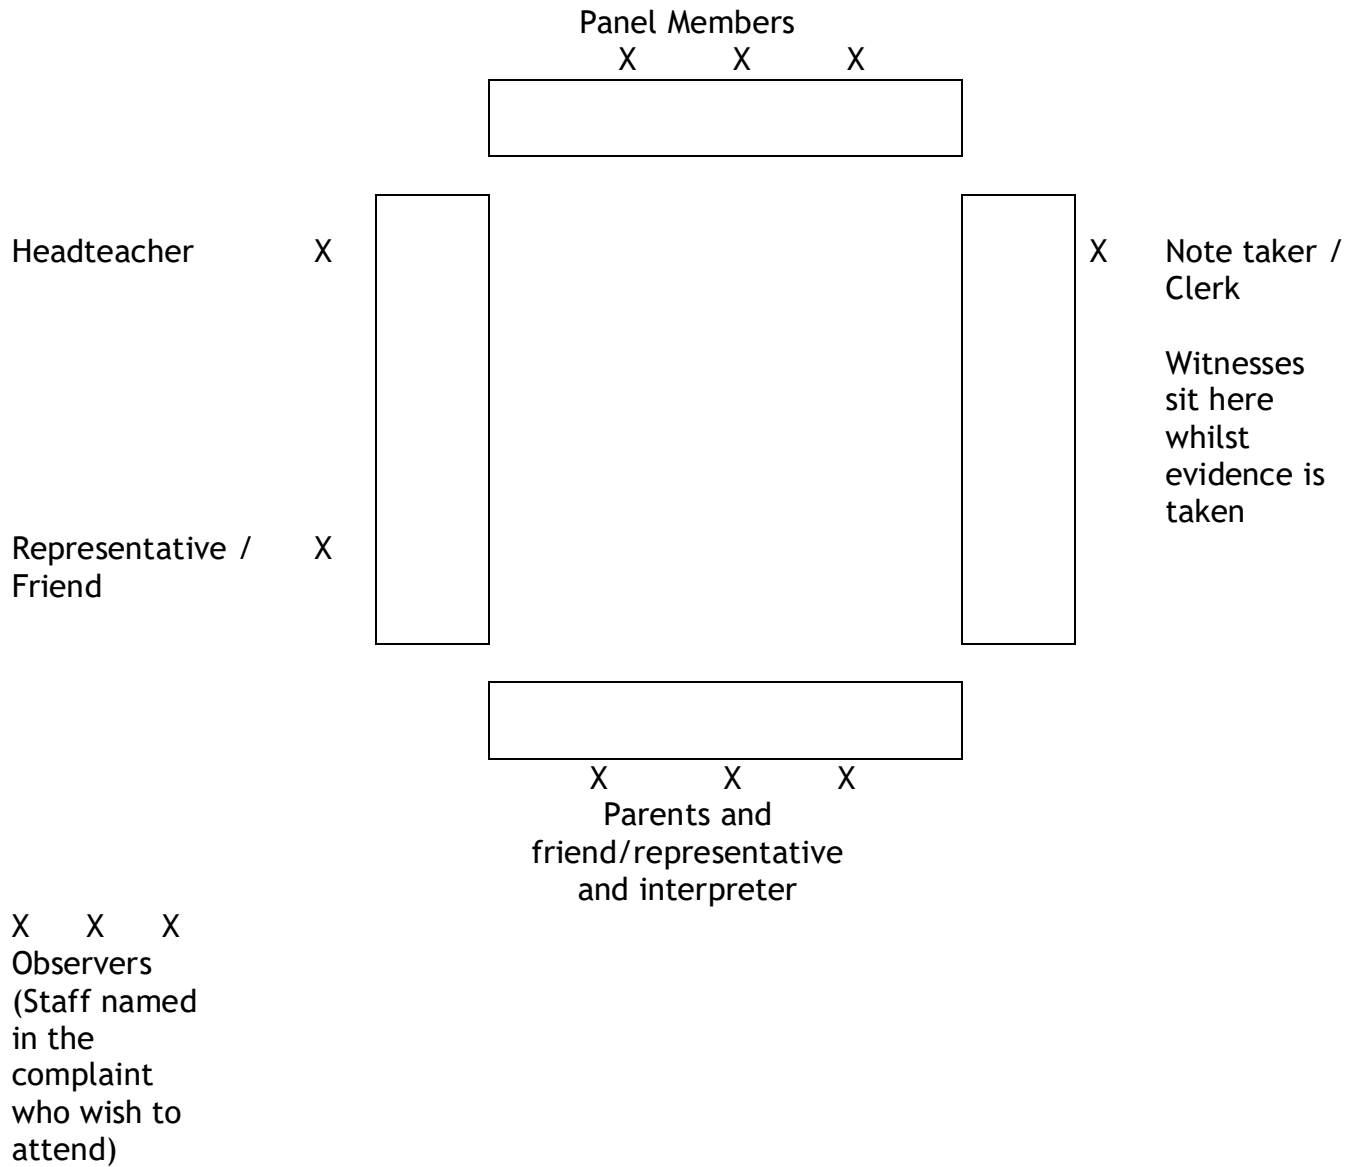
Panel Members
X X X

Headteacher X

X Note taker / Clerk

Witnesses sit here whilst evidence is taken

Representative / Friend X

X X X
Parents and friend/representative and interpreter

X X X
Observers (Staff named in the complaint who wish to attend)